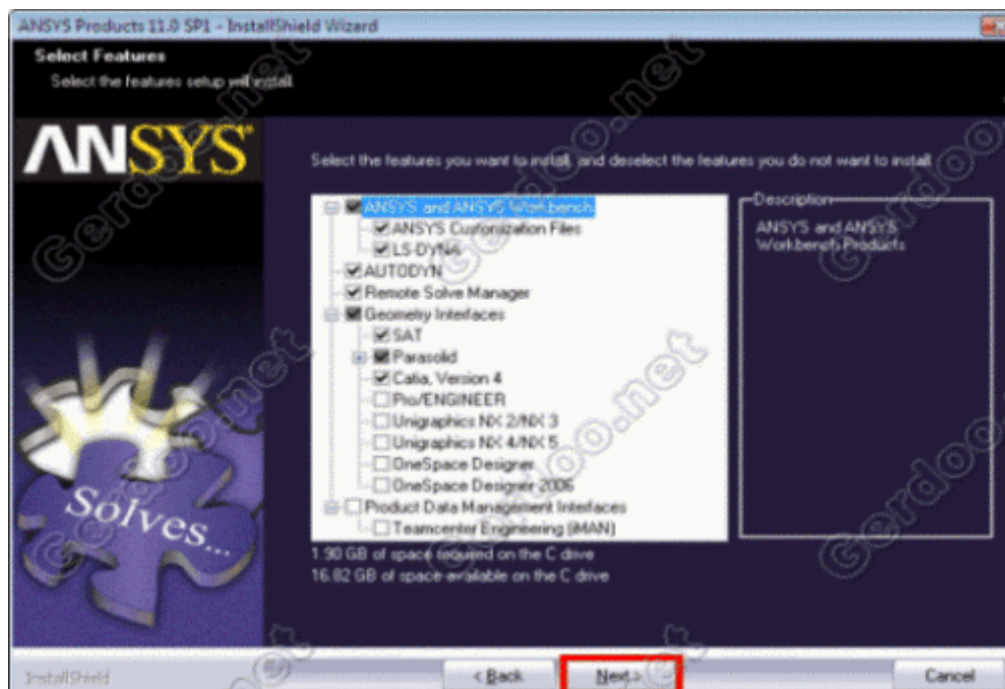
ANSYS Products 11.0 SP1 - InstallShield Wizard

Select Features
Select the features setup will install.

ANSYS

Solves...

Select the features you want to install, and deselect the features you do not want to install.

ANSYS and ANSYS Workbench
ANSYS Customization Files
LS-DYNA
AUTODYN
Remote Solve Manager
Geometry Interfaces
SAT
Parasolid
Catia, Version 4
Pro/ENGINEER
Unigraphics NX 2/NX 3
Unigraphics NX 4/NX 5
OneSpace Designer
OneSpace Designer 2006
Product Data Management Interfaces
Teamcenter Engineering (iMAN)

Description
ANSYS and ANSYS Workbench Products

1.90 GB of space required on the C drive
16.82 GB of space available on the C drive

Gerdoo.net

InstallShield

< Back
Next >
Cancel